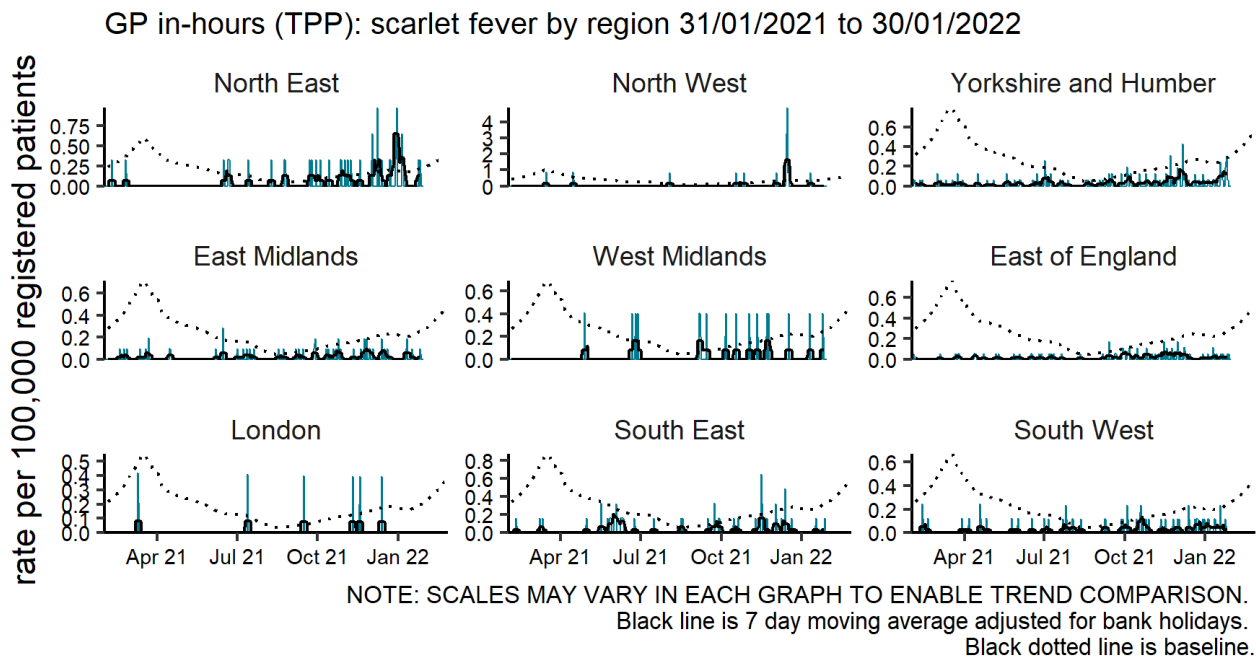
GP in-hours (TPP): scarlet fever by region 31/01/2021 to 30/01/2022

rate per 100,000 registered patients

North East
0.75
0.50
0.25
0.00

North West
4
3
2
1
0

Yorkshire and Humber
0.6
0.4
0.2
0.0

East Midlands
0.6
0.4
0.2
0.0

West Midlands
0.6
0.4
0.2
0.0

East of England
0.6
0.4
0.2
0.0

London
0.5
0.4
0.3
0.2
0.1
0.0
Apr 21
Jul 21
Oct 21
Jan 22

South East
0.8
0.6
0.4
0.2
0.0
Apr 21
Jul 21
Oct 21
Jan 22

South West
0.6
0.4
0.2
0.0
Apr 21
Jul 21
Oct 21
Jan 22

NOTE: SCALES MAY VARY IN EACH GRAPH TO ENABLE TREND COMPARISON.
Black line is 7 day moving average adjusted for bank holidays.
Black dotted line is baseline.